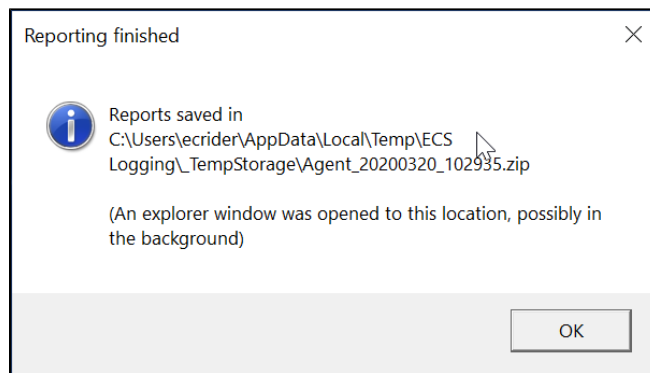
Reporting finished

Reports saved in C:\Users\ecrider\AppData\Local\Temp\ECS Logging\_TempStorage\Agent_20200320_102935.zip

(An explorer window was opened to this location, possibly in the background)

OK